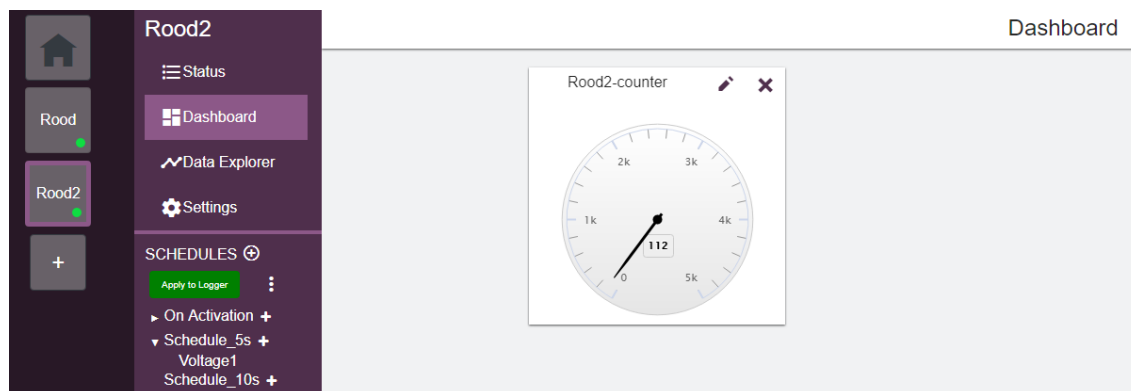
Rood

Rood2

+

Rood2

Status

Dashboard

Data Explorer

Settings

SCHEDULES

Apply to Logger

On Activation +

Schedule_5s +

Voltage1

Schedule_10s +

Dashboard

Rood2-counter

2k

3k

1k

4k

112

0

5k